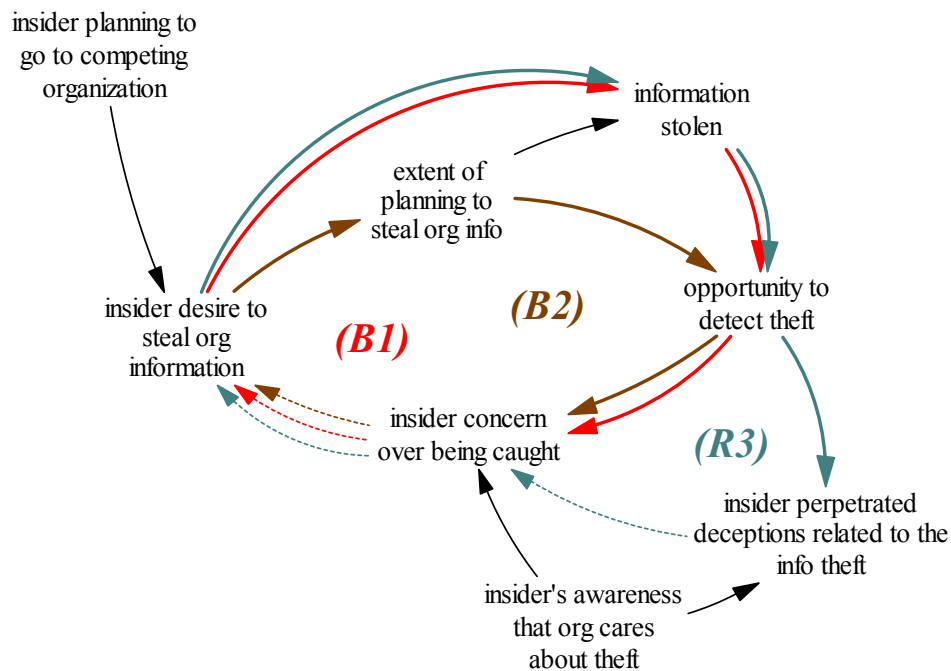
insider planning to go to competing organization

information stolen

extent of planning to steal org info

insider desire to steal org information

(B2)

opportunity to detect theft

(B1)

insider concern over being caught

(R3)

insider perpetrated deceptions related to the info theft

insider's awareness that org cares about theft